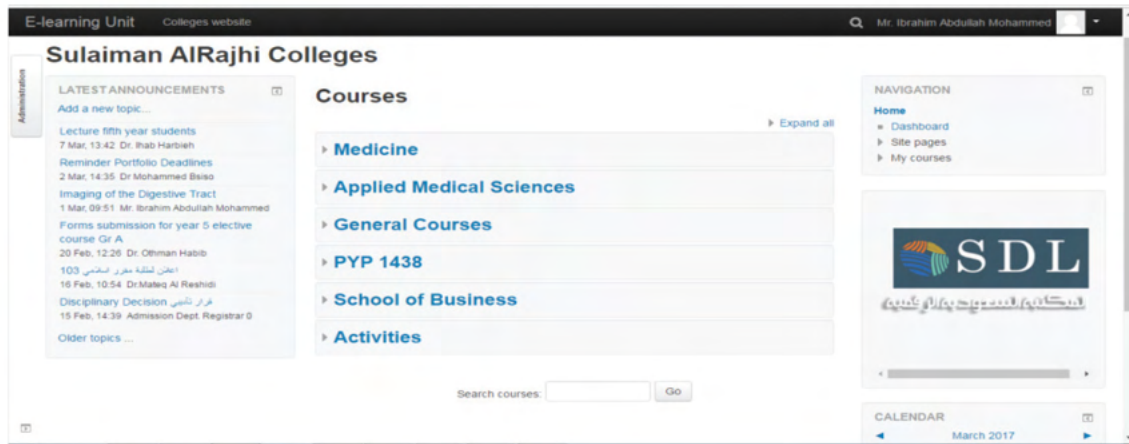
E-learning Unit Colleges website

Mr. Ibrahim Abdullah Mohammed

Sulaiman AlRajhi Colleges

Administration

LATEST ANNOUNCEMENTS

Add a new topic...

Lecture fifth year students
7 Mar, 13:42 Dr. Ihab Harbieh

Reminder Portfolio Deadlines
2 Mar, 14:35 Dr Mohammed Bsiso

Imaging of the Digestive Tract
1 Mar, 09:51 Mr. Ibrahim Abdullah Mohammed

Forms submission for year 5 elective course Gr A
20 Feb, 12:26 Dr. Othman Habib

اعلان لطلبة مقرر اسلامي 103
16 Feb, 10:54 Dr.Mateq Al Reshidi

Disciplinary Decision قرار تأديبي
15 Feb, 14:39 Admission Dept. Registrar 0

Older topics ...

Courses

Expand all

Medicine

Applied Medical Sciences

General Courses

PYP 1438

School of Business

Activities

Search courses: Go

NAVIGATION

Home

Dashboard

Site pages

My courses

SDL

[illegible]

CALENDAR

March 2017